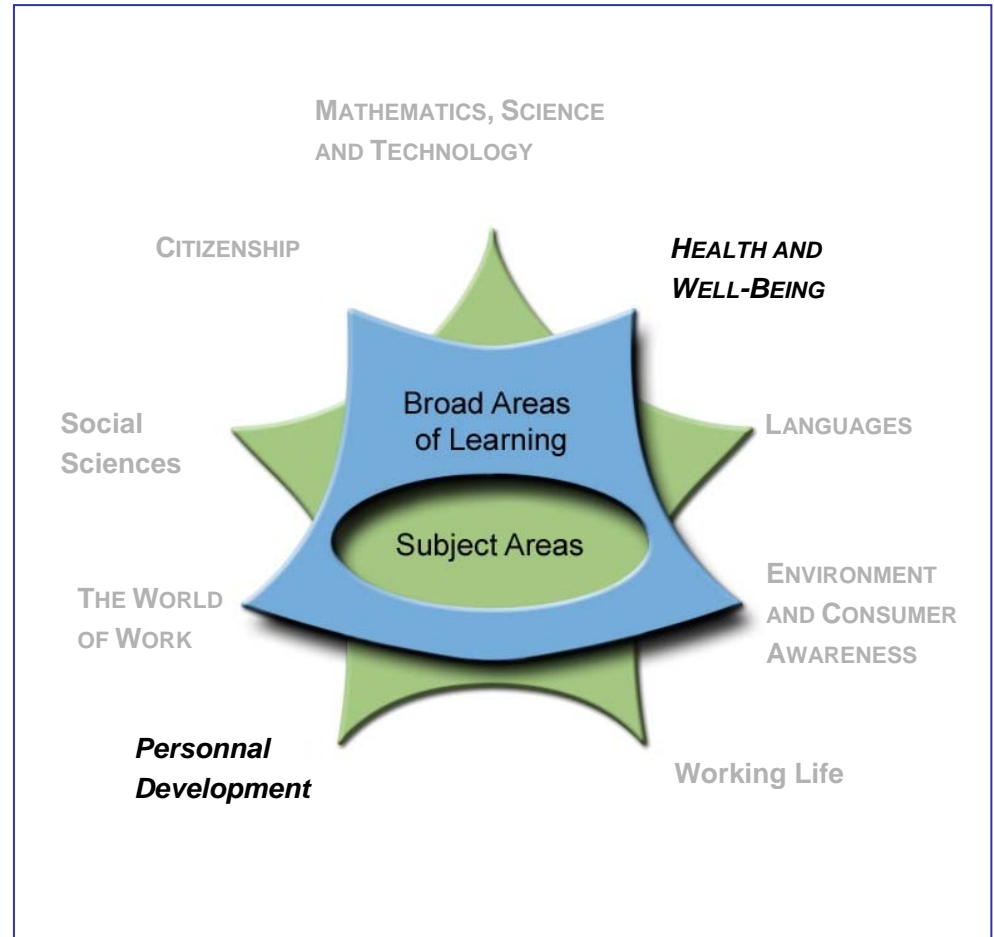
MATHEMATICS, SCIENCE AND TECHNOLOGY

CITIZENSHIP

HEALTH AND WELL-BEING

Broad Areas of Learning

Social Sciences

LANGUAGES

Subject Areas

THE WORLD OF WORK

ENVIRONMENT AND CONSUMER AWARENESS

Personnal Development

Working Life